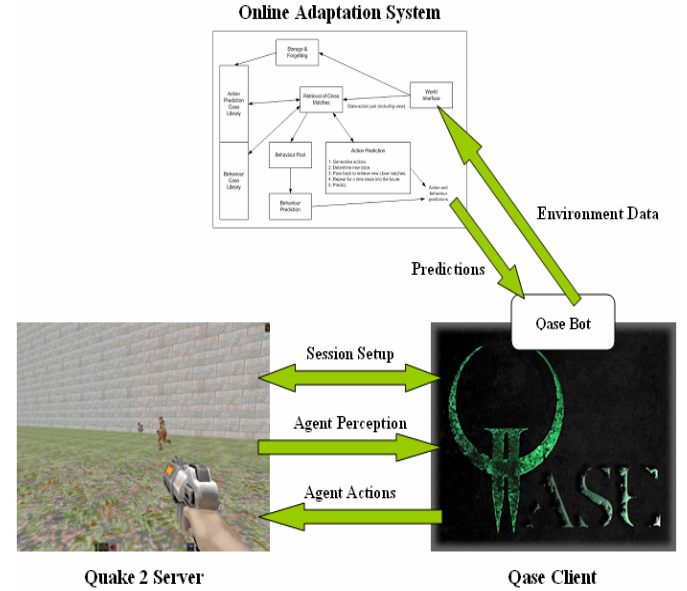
Online Adaptation System

Storage & Forgetting

Action Prediction Case Library

Retrieval of Close Matches

World Interface

State-action pair (including view)

Behaviour Case Library

Behaviour Pool

Action Prediction

1. Generalise actions
2. Determine new state
3. Pass back to retrieve new close matches
4. Repeat for n time steps into the future
5. Predict

Action and behaviour predictions

Behaviour Prediction

Environment Data

Predictions

Qase Bot

Session Setup

Agent Perception

Agent Actions

QASE

Quake 2 Server

Qase Client